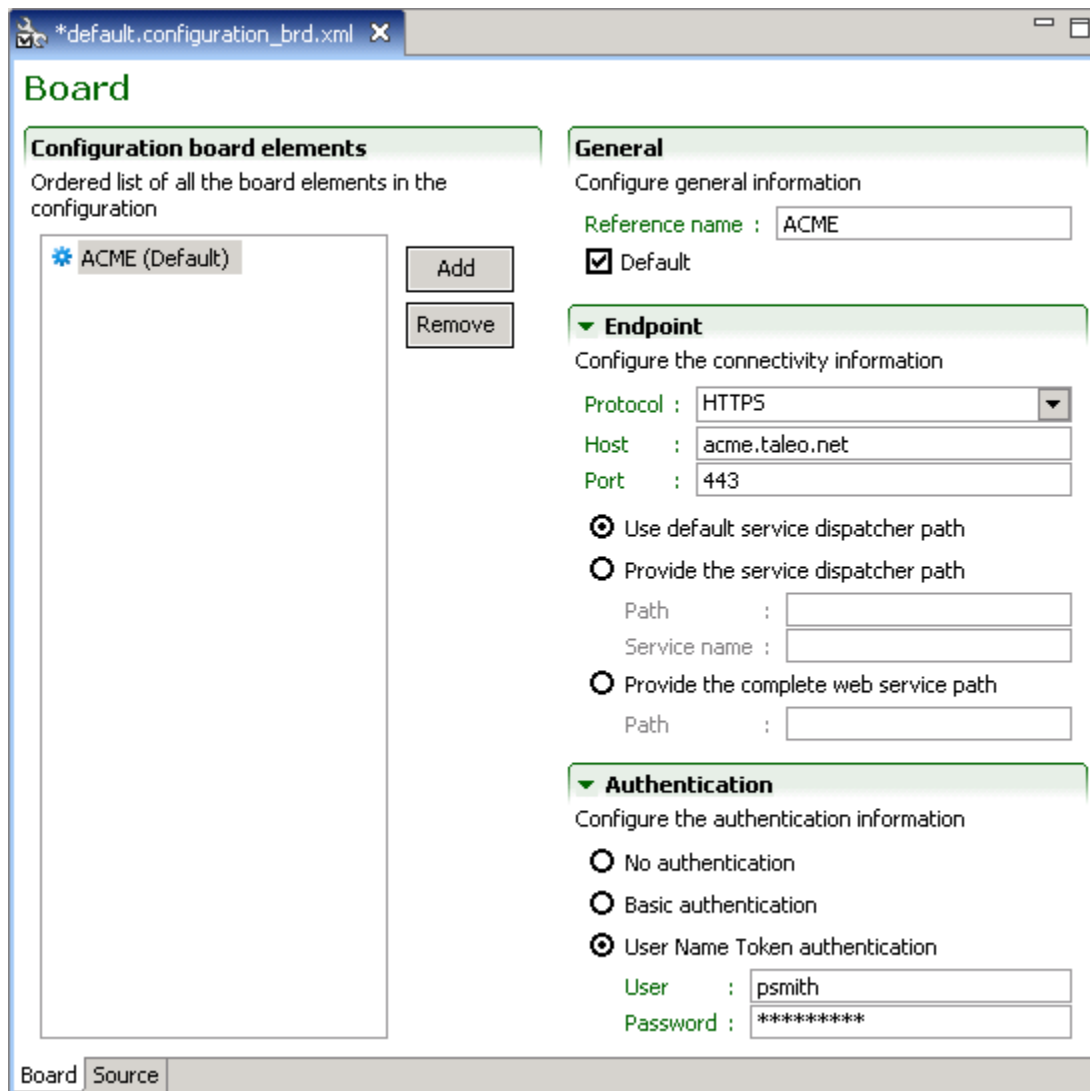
*default.configuration_brd.xml

Board

Configuration board elements

Ordered list of all the board elements in the configuration

ACME (Default)

Add

Remove

General

Configure general information

Reference name : ACME

Default

Endpoint

Configure the connectivity information

Protocol : HTTPS

Host : acme.taleo.net

Port : 443

Use default service dispatcher path

Provide the service dispatcher path

Path :

Service name :

Provide the complete web service path

Path :

Authentication

Configure the authentication information

No authentication

Basic authentication

User Name Token authentication

User : psmith

Password : *********

Board Source